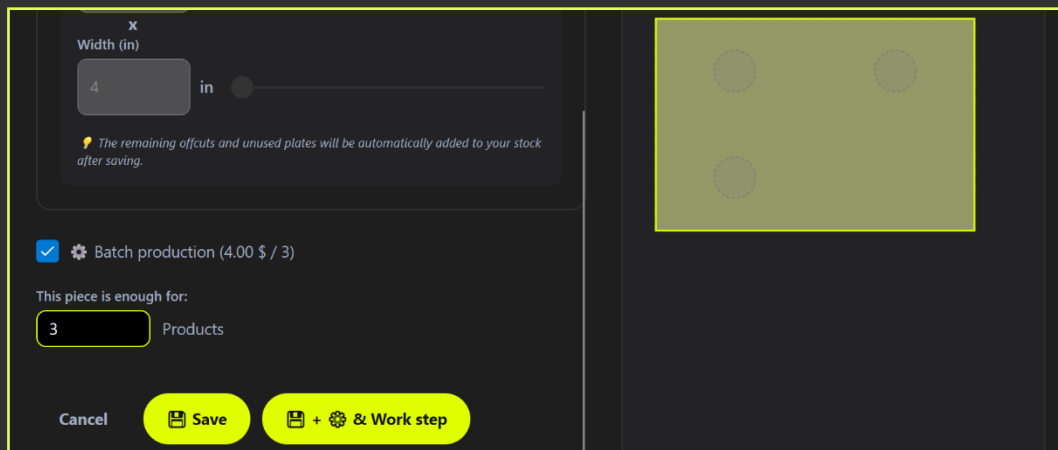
x

Width (in)

4 in

💡 The remaining offcuts and unused plates will be automatically added to your stock after saving.

Batch production (4.00 $ / 3)

This piece is enough for:

3 Products

Cancel

Save

+ & Work step